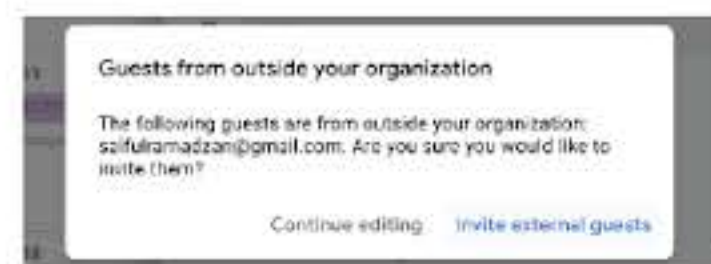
Guests from outside your organization

The following guests are from outside your organization: saifulramadzan@gmail.com. Are you sure you would like to invite them?

Continue editing Invite external guests